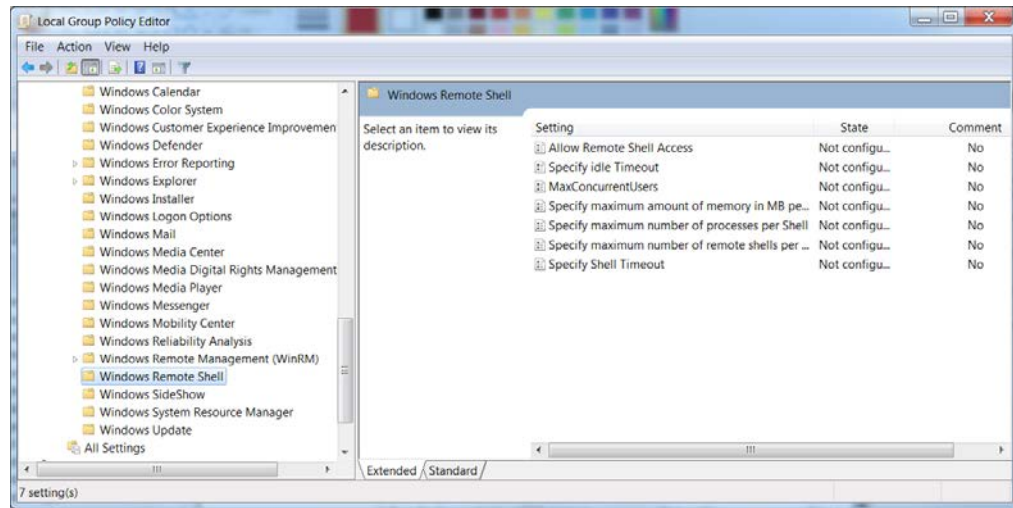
Local Group Policy Editor

File Action View Help

Windows Calendar
Windows Color System
Windows Customer Experience Improvemen
Windows Defender
Windows Error Reporting
Windows Explorer
Windows Installer
Windows Logon Options
Windows Mail
Windows Media Center
Windows Media Digital Rights Management
Windows Media Player
Windows Messenger
Windows Mobility Center
Windows Reliability Analysis
Windows Remote Management (WinRM)
Windows Remote Shell
Windows SideShow
Windows System Resource Manager
Windows Update
All Settings

Windows Remote Shell

Select an item to view its description.

| Setting | State | Comment |
|---|---|---|
| Allow Remote Shell Access | Not configu... | No |
| Specify idle Timeout | Not configu... | No |
| MaxConcurrentUsers | Not configu... | No |
| Specify maximum amount of memory in MB pe... | Not configu... | No |
| Specify maximum number of processes per Shell | Not configu... | No |
| Specify maximum number of remote shells per ... | Not configu... | No |
| Specify Shell Timeout | Not configu... | No |

Extended Standard

7 setting(s)